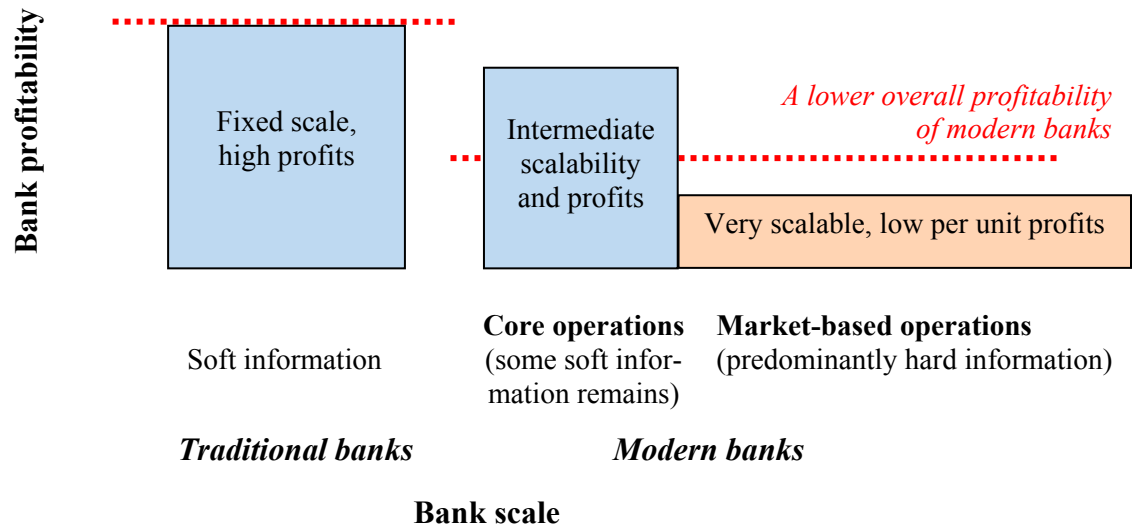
Bank profitability

Fixed scale, high profits

Intermediate scalability and profits

A lower overall profitability of modern banks

Very scalable, low per unit profits

Soft information

Core operations (some soft information remains)

Market-based operations (predominantly hard information)

Traditional banks

Modern banks

Bank scale